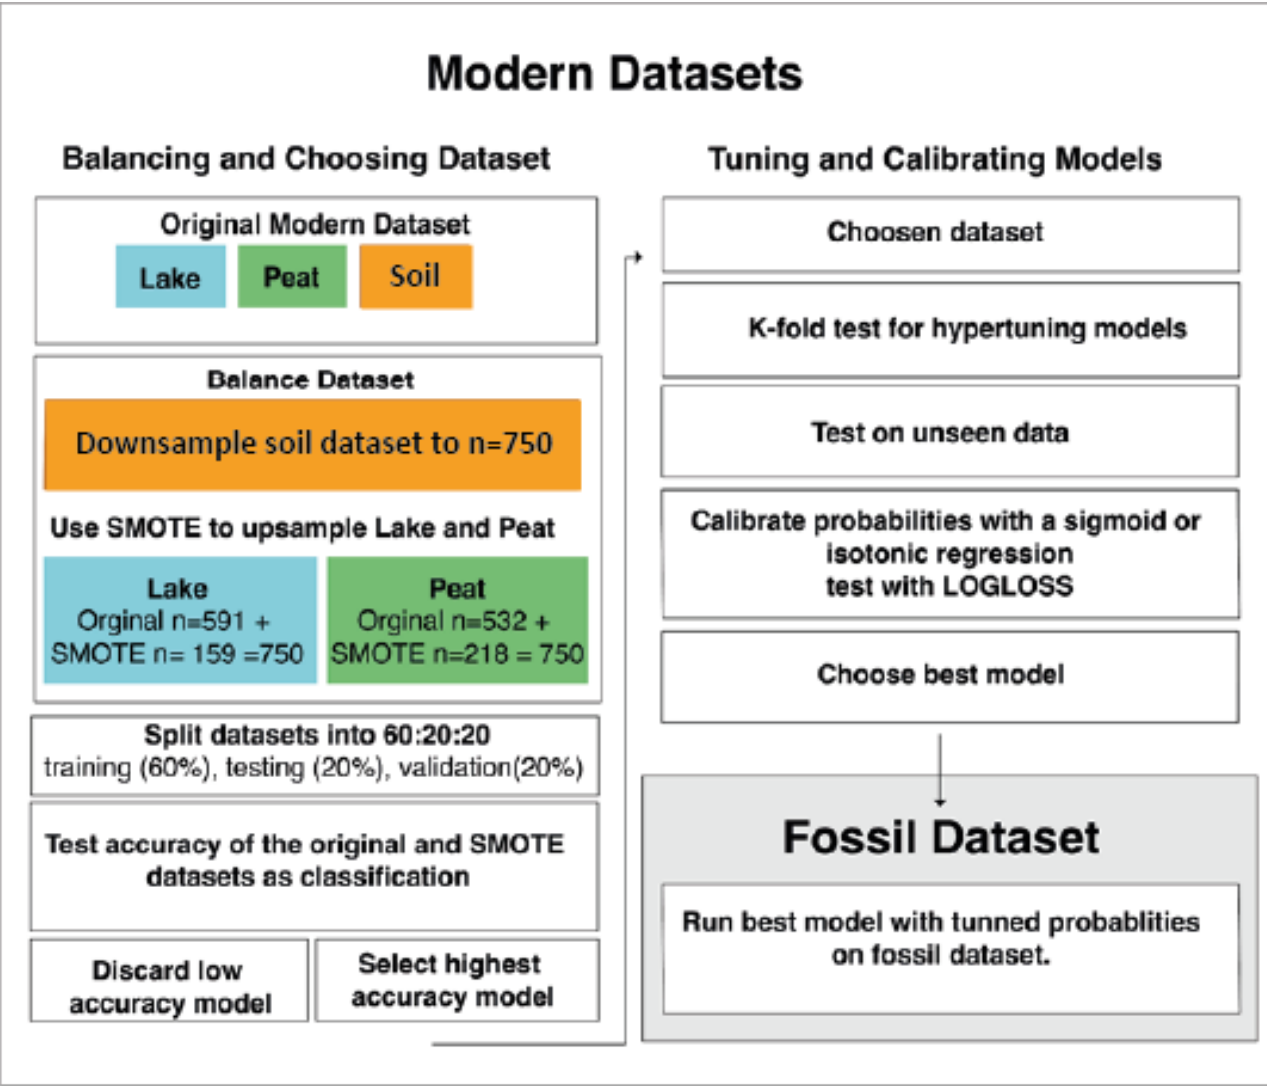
Modern Datasets

Balancing and Choosing Dataset

Original Modern Dataset

Lake

Peat

Soil

Balance Dataset

Downsample soil dataset to n=750

Use SMOTE to upsample Lake and Peat

Lake
Orginal n=591 +
SMOTE n= 159 =750

Peat
Orginal n=532 +
SMOTE n=218 = 750

Split datasets into 60:20:20
training (60%), testing (20%), validation(20%)

Test accuracy of the original and SMOTE datasets as classification

Discard low accuracy model

Select highest accuracy model

Tuning and Calibrating Models

Choosen dataset

K-fold test for hypertuning models

Test on unseen data

Calibrate probabilities with a sigmoid or isotonic regression
test with LOGLOSS

Choose best model

Fossil Dataset

Run best model with tunned probablities on fossil dataset.